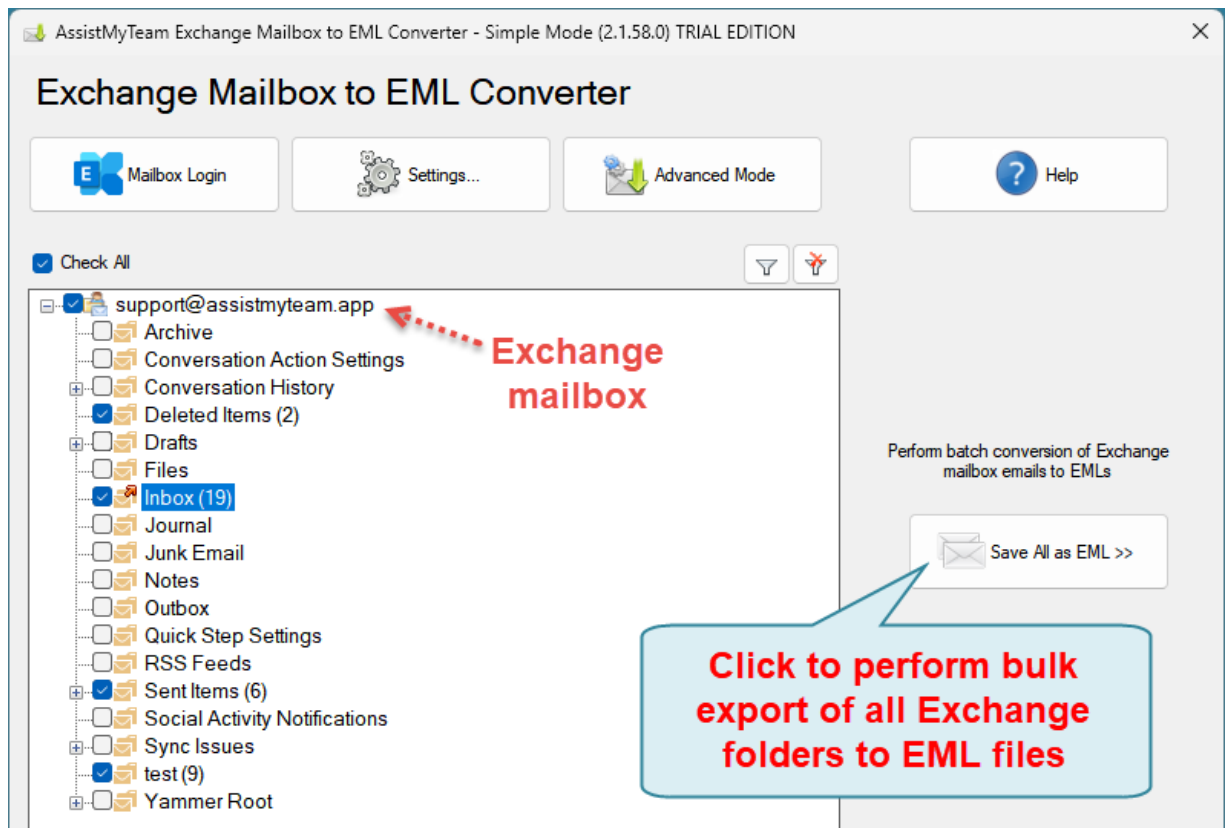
AssistMyTeam Exchange Mailbox to EML Converter - Simple Mode (2.1.58.0) TRIAL EDITION

Exchange Mailbox to EML Converter

Mailbox Login

Settings...

Advanced Mode

Help

Check All

support@assistmyteam.app
Archive
Conversation Action Settings
Conversation History
Deleted Items (2)
Drafts
Files
Inbox (19)
Journal
Junk Email
Notes
Outbox
Quick Step Settings
RSS Feeds
Sent Items (6)
Social Activity Notifications
Sync Issues
test (9)
Yammer Root

Exchange mailbox

Perform batch conversion of Exchange mailbox emails to EMLs

Save All as EML >>

Click to perform bulk export of all Exchange folders to EML files